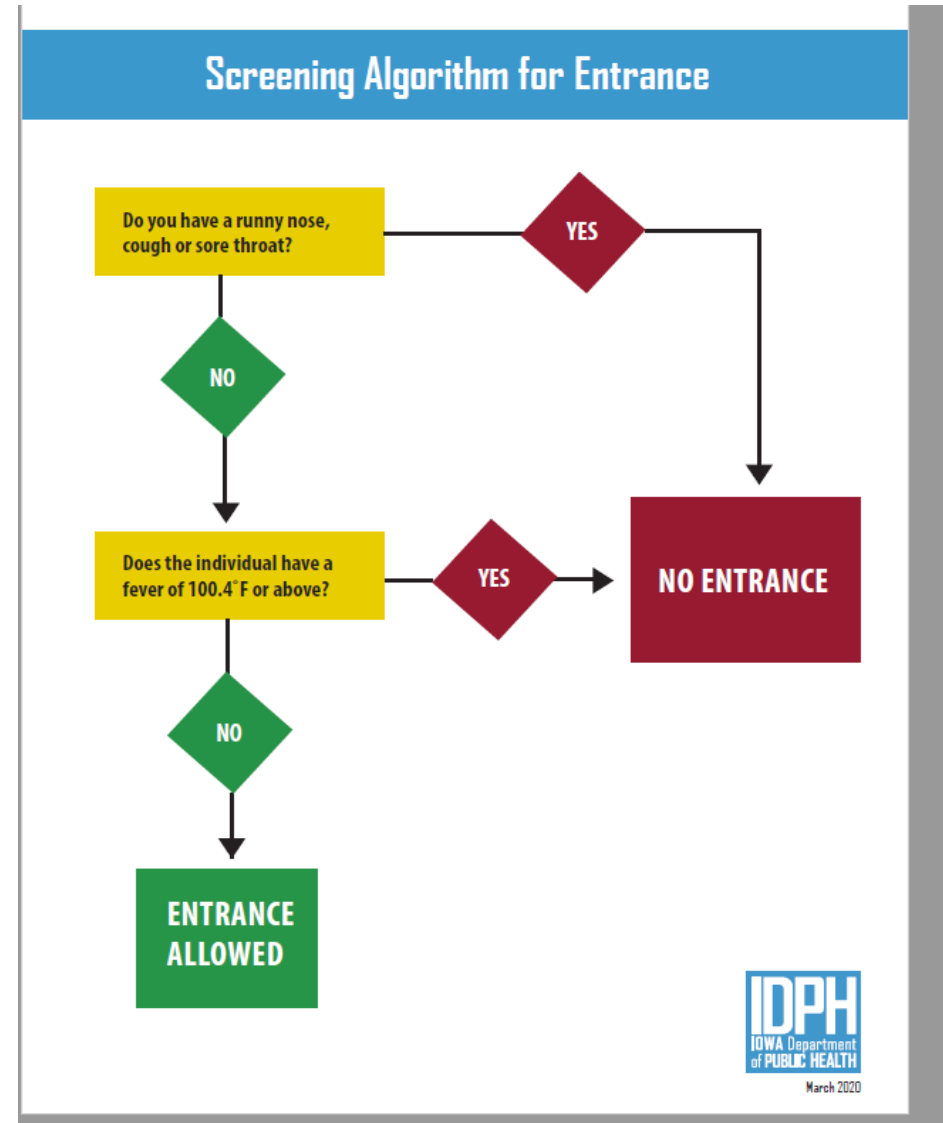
Screening Algorithm for Entrance

Do you have a runny nose, cough or sore throat?

YES

NO

NO ENTRANCE

Does the individual have a fever of 100.4°F or above?

YES

NO

ENTRANCE ALLOWED

IDPH
IOWA Department of PUBLIC HEALTH

March 2020